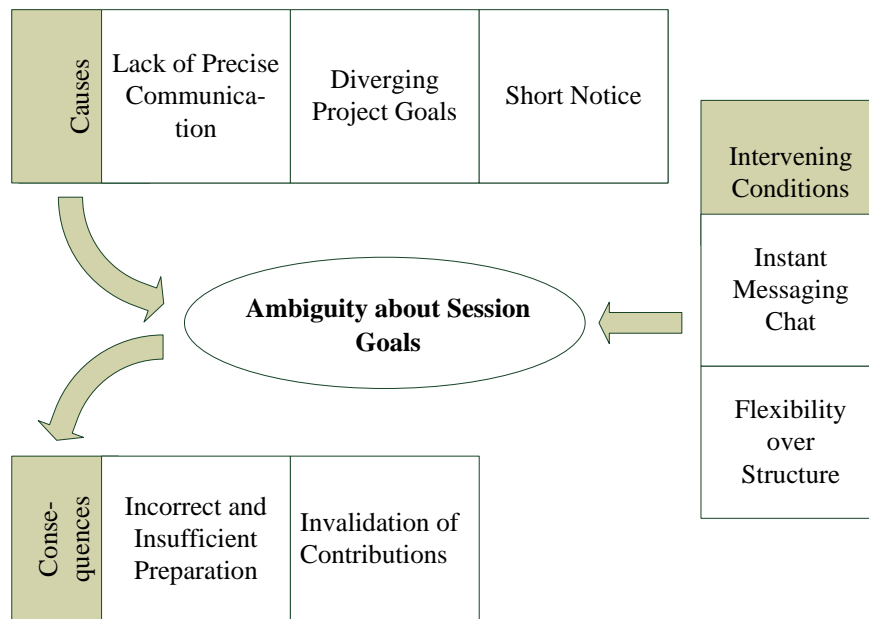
Causes

Lack of Precise Communication

Diverging Project Goals

Short Notice

Intervening Conditions

Instant Messaging Chat

Flexibility over Structure

**Ambiguity about Session Goals**

Consequences

Incorrect and Insufficient Preparation

Invalidation of Contributions